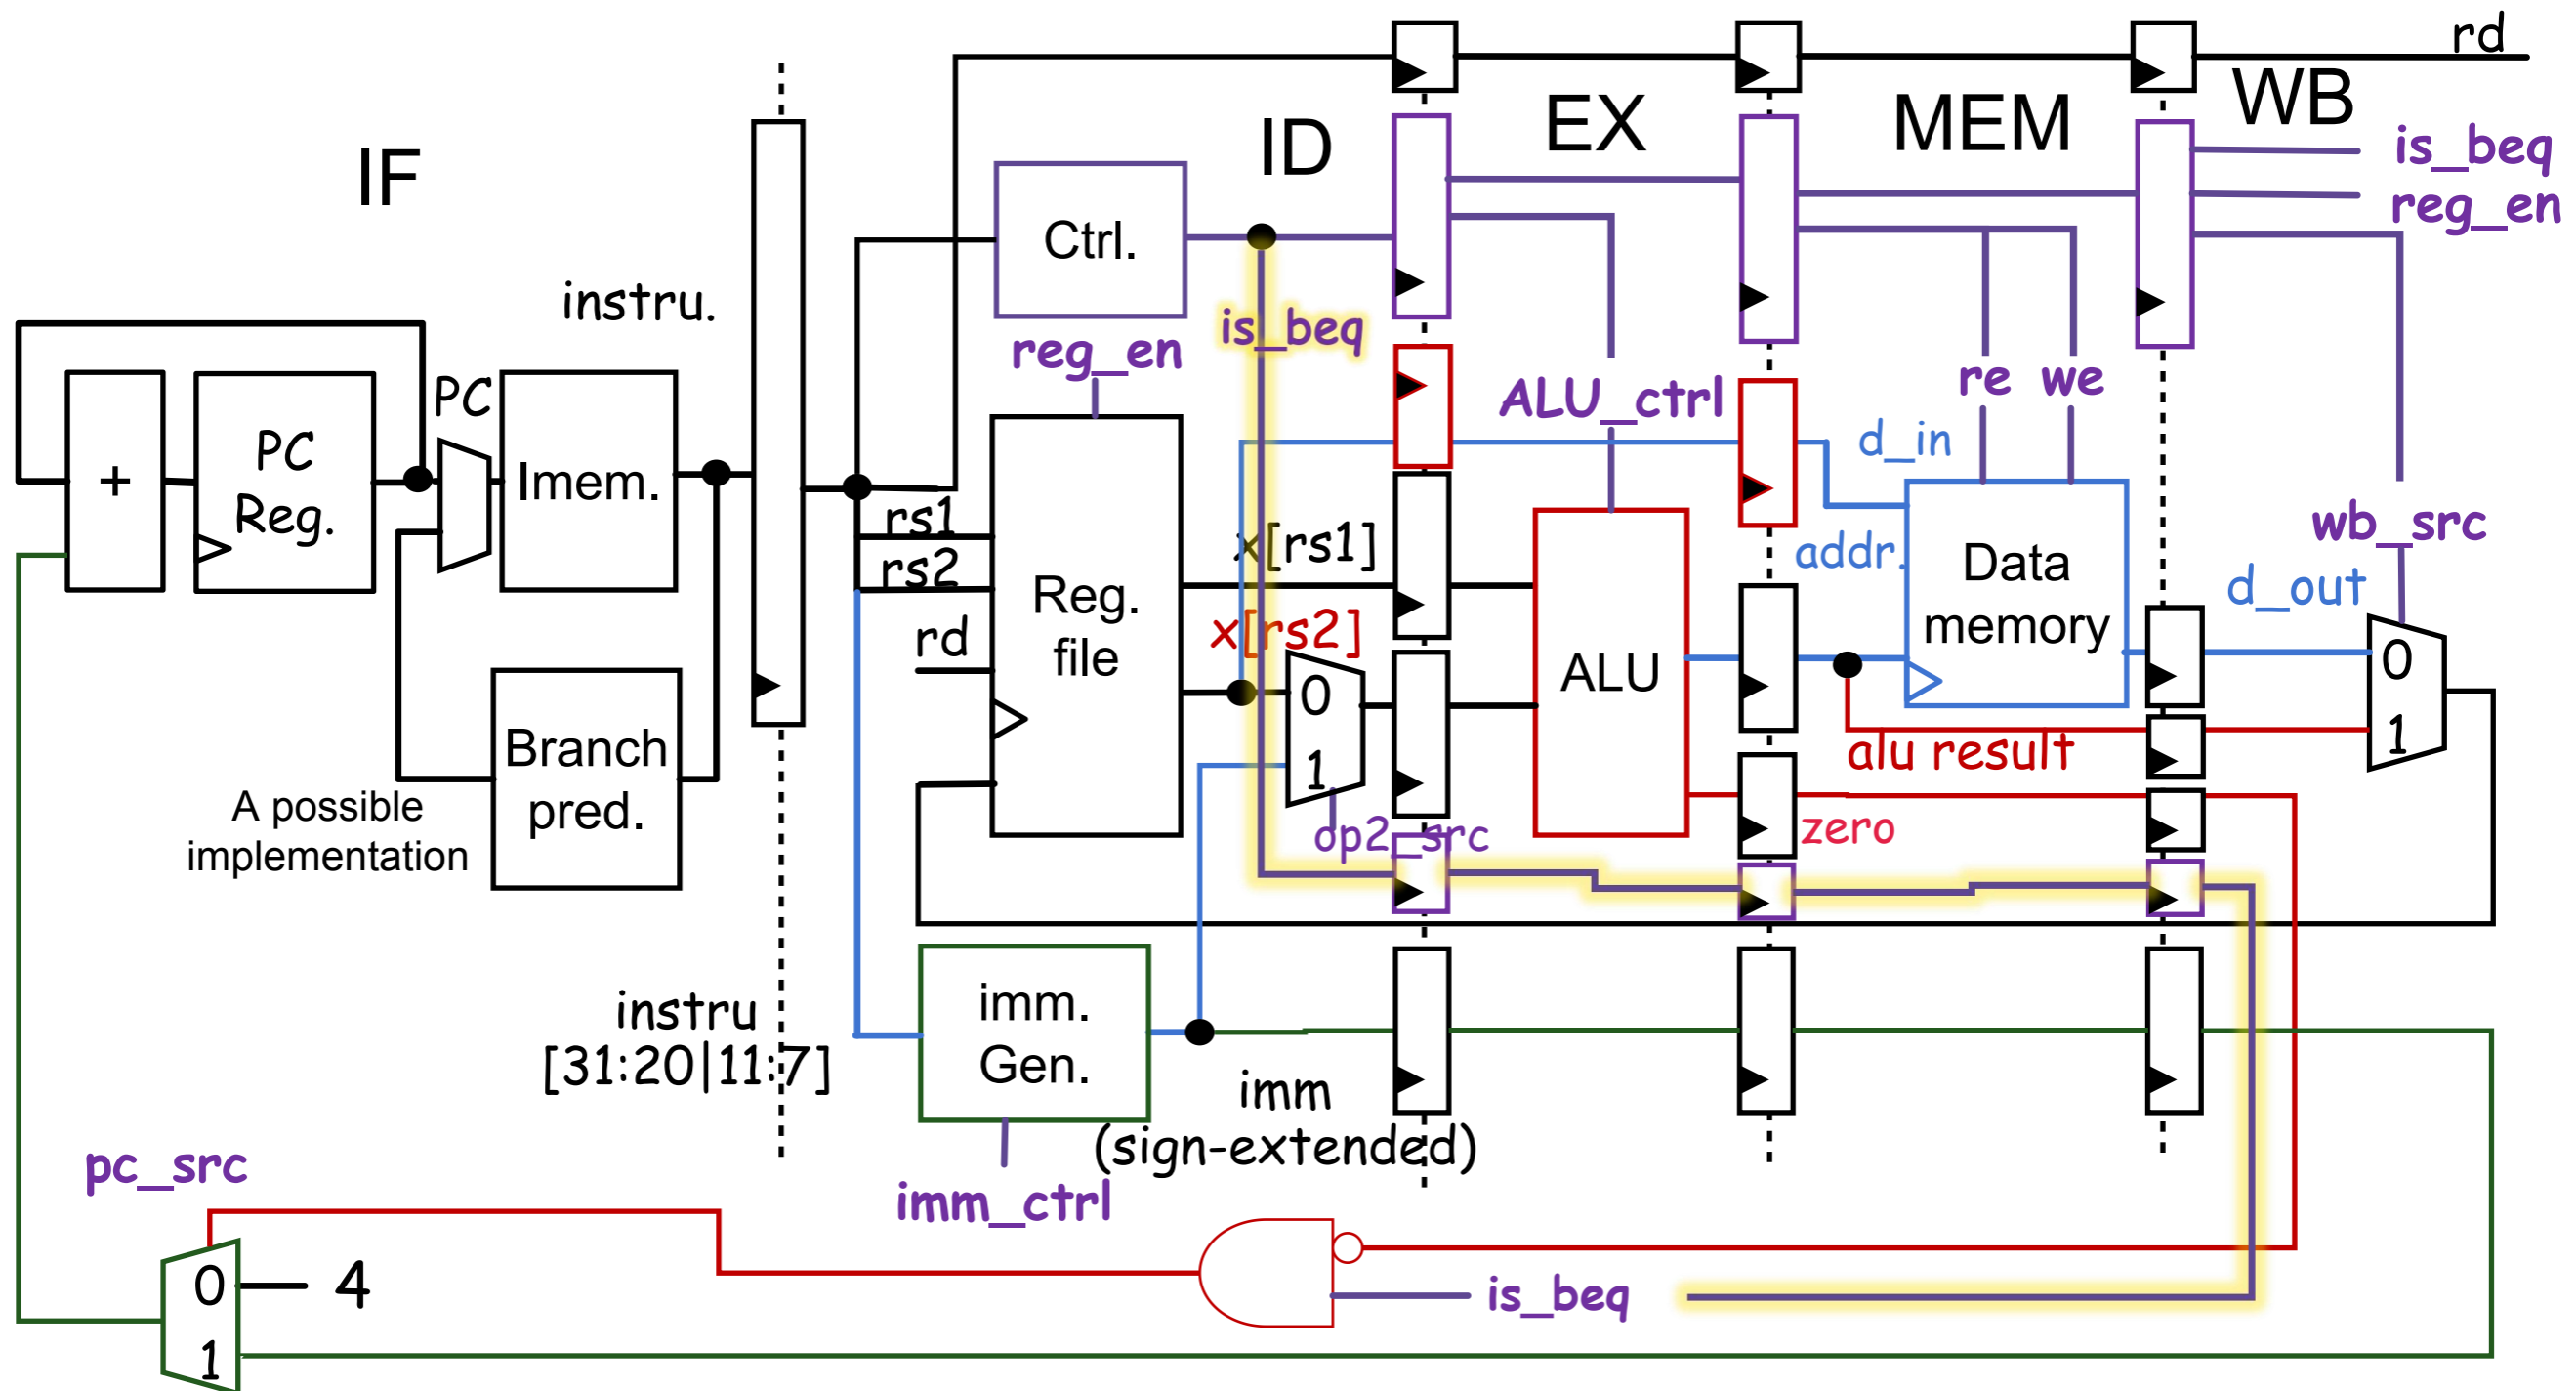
rd

IF

ID

EX

MEM

WB

is_beq

reg_en

instru.

Ctrl.

is_beq

reg_en

ALU_ctrl

re we

d_in

PC

PC Reg.

+

Imem.

rs1

rs2

rd

Reg. file

x[rs1]

x[rs2]

0

1

ALU

addr.

Data memory

wb_src

d_out

0

1

alu result

zero

op2_src

Branch pred.

A possible implementation

instru [31:20|11:7]

imm. Gen.

imm (sign-extended)

imm_ctrl

pc_src

0

1

4

is_beq